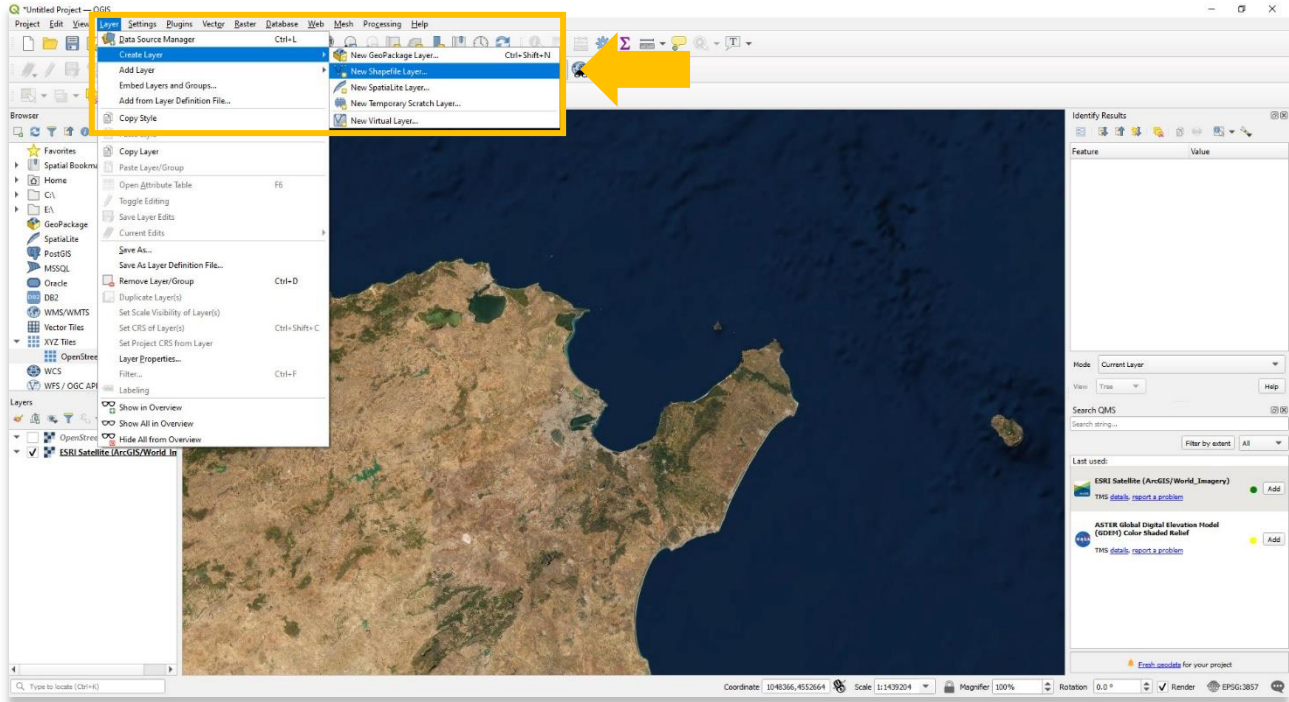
*Untitled Project — QGIS

Project Edit View Layer Settings Plugins Vector Raster Database Web Mesh Processing Help

Data Source Manager Ctrl+L
Create Layer
Add Layer
Embed Layers and Groups...
Add from Layer Definition File...
Copy Style
Paste Style
Copy Layer
Paste Layer/Group
Open Attribute Table F6
Toggle Editing
Save Layer Edits
Current Edits
Save As...
Save As Layer Definition File...
Remove Layer/Group Ctrl+D
Duplicate Layer(s)
Set Scale Visibility of Layer(s)
Set CRS of Layer(s) Ctrl+Shift+C
Set Project CRS from Layer
Layer Properties...
Filter... Ctrl+F
Labeling
Show in Overview
Show All in Overview
Hide All from Overview

New GeoPackage Layer... Ctrl+Shift+N
New Shapefile Layer...
New SpatiaLite Layer...
New Temporary Scratch Layer...
New Virtual Layer...

Browser
Favorites
Spatial Bookma
Home
C:\
E:\
GeoPackage
SpatiaLite
PostGIS
MSSQL
Oracle
DB2
WMS/WMTS
Vector Tiles
XYZ Tiles
OpenStree
WCS
WFS / OGC API

Layers
OpenStree
ESRI Satellite (ArcGIS/World_In

Identify Results
Feature Value
Mode Current Layer
View Tree Help

Search QMS
Search string...
Filter by extent All
Last used:
ESRI Satellite (ArcGIS/World_Imagery)
TMS details, report a problem Add
ASTER Global Digital Elevation Model (GDEM) Color Shaded Relief
TMS details, report a problem Add
Fresh geodata for your project

Type to locate (Ctrl+K)
Coordinate 1048366,4552664 Scale 1:1439204 Magnifier 100% Rotation 0.0 ° Render EPSG:3857